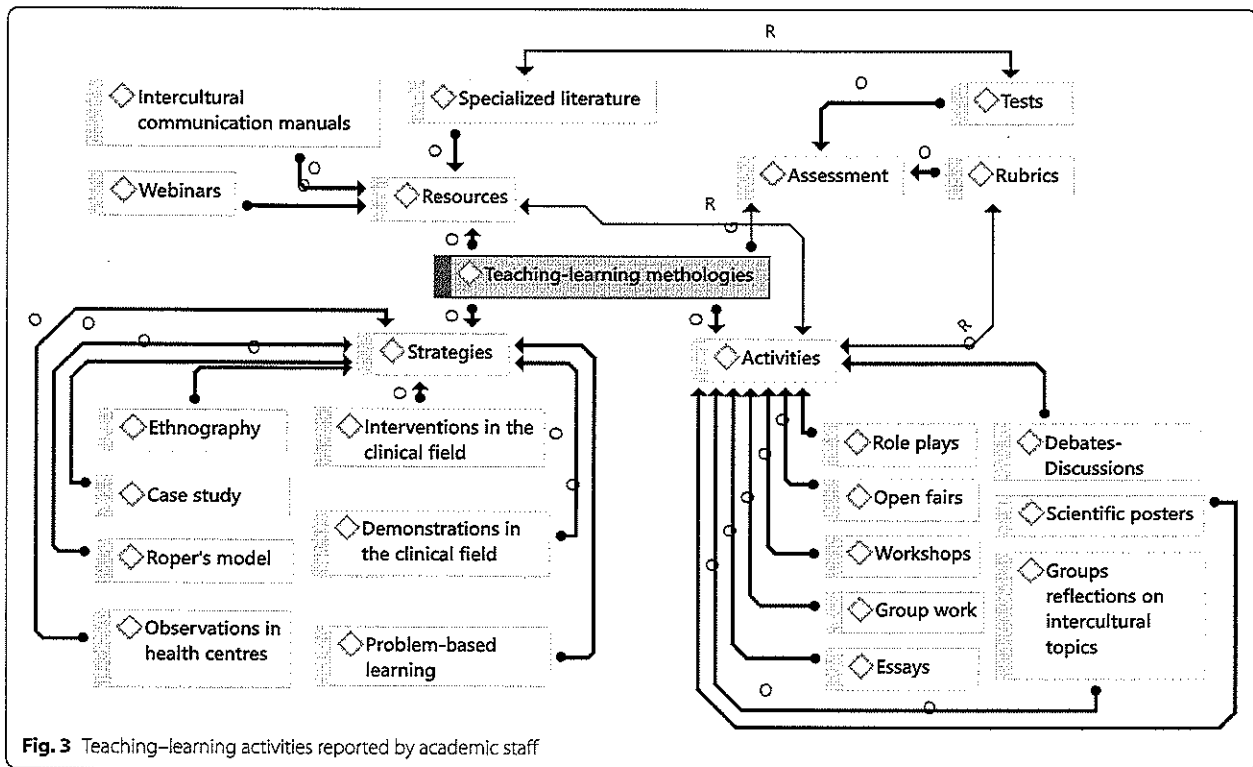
R

Intercultural communication manuals

Specialized literature

Tests

O

O

O

Assessment

Rubrics

Webinars

Resources

R

O

Teaching-learning methologies

O

O

O

O

O

Strategies

O

R

Activities

O

Ethnography

Interventions in the clinical field

O

Role plays

Debates-Discussions

Case study

O

O

Open fairs

O

Scientific posters

Roper's model

Demonstrations in the clinical field

O

Workshops

Groups reflections on intercultural topics

O

Group work

Observations in health centres

Problem-based learning

Essays

O

O

**Fig. 3** Teaching–learning activities reported by academic staff